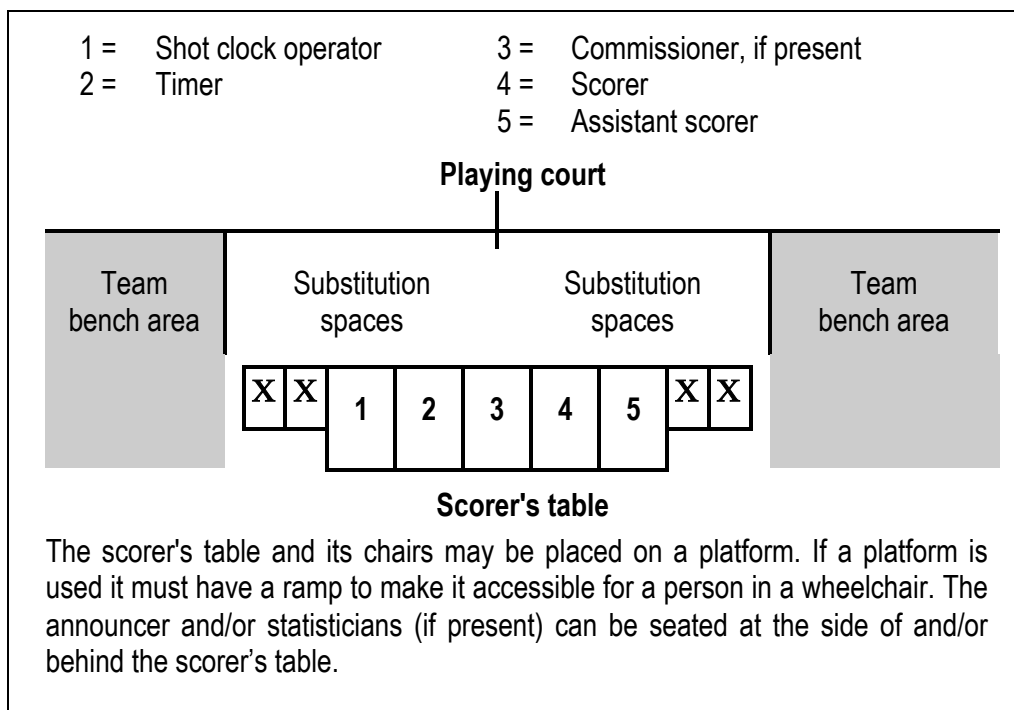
1 = Shot clock operator
2 = Timer
3 = Commissioner, if present
4 = Scorer
5 = Assistant scorer

**Playing court**

Team bench area

Substitution spaces

Substitution spaces

Team bench area

X X 1 2 3 4 5 X X

**Scorer's table**

The scorer's table and its chairs may be placed on a platform. If a platform is used it must have a ramp to make it accessible for a person in a wheelchair. The announcer and/or statisticians (if present) can be seated at the side of and/or behind the scorer’s table.